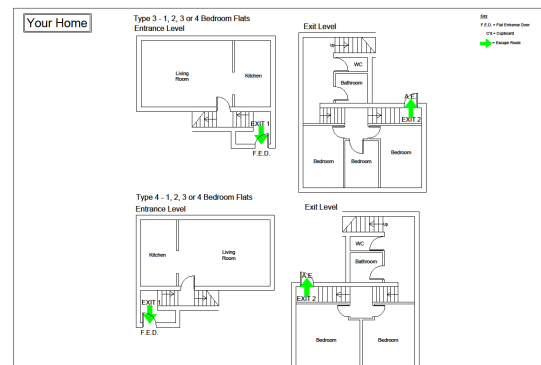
Your Home

Type 3 - 1, 2, 3 or 4 Bedroom Flats
Entrance Level

Living Room

Kitchen

EXIT 1

F.E.D.

Exit Level

WC

Bathroom

A.E.

EXIT 2

Bedroom

Bedroom

Bedroom

Key
F.E.D. = Flat Entrance Door
CY = Cupboard
= Escape Route

Type 4 - 1, 2, 3 or 4 Bedroom Flats
Entrance Level

Kitchen

Living Room

EXIT 1

F.E.D.

Exit Level

WC

Bathroom

A.E.

EXIT 2

Bedroom

Bedroom